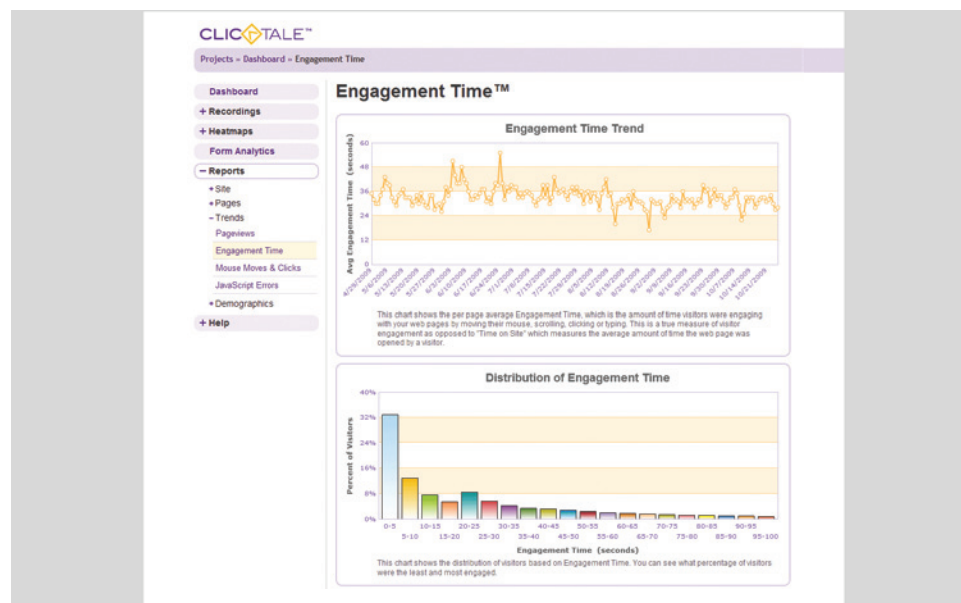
CLICTALE™

Projects » Dashboard » Engagement Time

Dashboard
+ Recordings
+ Heatmaps
Form Analytics
− Reports
• Site
• Pages
− Trends
Pageviews
Engagement Time
Mouse Moves & Clicks
JavaScript Errors
• Demographics
+ Help

Engagement Time™

Engagement Time Trend

Avg Engagement Time (seconds)

60
48
36
24
12
0

4/29/2009 5/6/2009 5/13/2009 5/20/2009 5/27/2009 6/3/2009 6/10/2009 6/17/2009 6/24/2009 7/1/2009 7/8/2009 7/15/2009 7/22/2009 7/29/2009 8/5/2009 8/12/2009 8/19/2009 8/26/2009 9/2/2009 9/9/2009 9/16/2009 9/23/2009 9/30/2009 10/7/2009 10/14/2009 10/21/2009

This chart shows the per page average Engagement Time, which is the amount of time visitors were engaging with your web pages by moving their mouse, scrolling, clicking or typing. This is a true measure of visitor engagement as opposed to "Time on Site" which measures the average amount of time the web page was opened by a visitor.

Distribution of Engagement Time

Percent of Visitors

40%
32%
24%
16%
8%
0%

0-5 5-10 10-15 15-20 20-25 25-30 30-35 35-40 40-45 45-50 50-55 55-60 60-65 65-70 70-75 75-80 80-85 85-90 90-95 95-100

Engagement Time (seconds)

This chart shows the distribution of visitors based on Engagement Time. You can see what percentage of visitors were the least and most engaged.